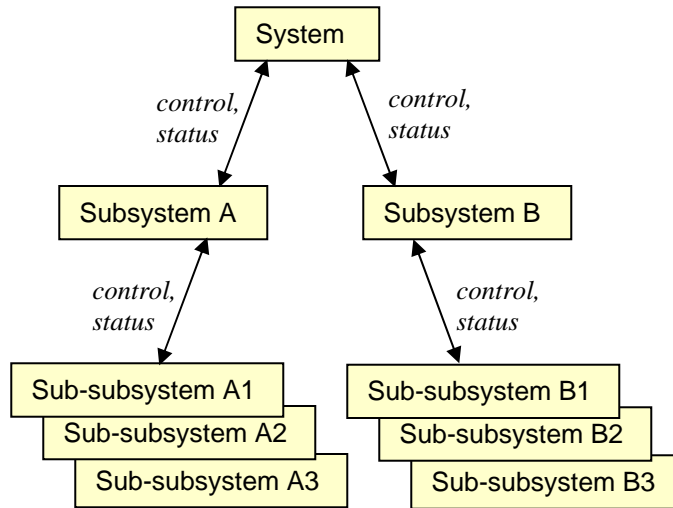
System

control, status

control, status

Subsystem A

Subsystem B

control, status

control, status

Sub-subsystem A1

Sub-subsystem A2

Sub-subsystem A3

Sub-subsystem B1

Sub-subsystem B2

Sub-subsystem B3